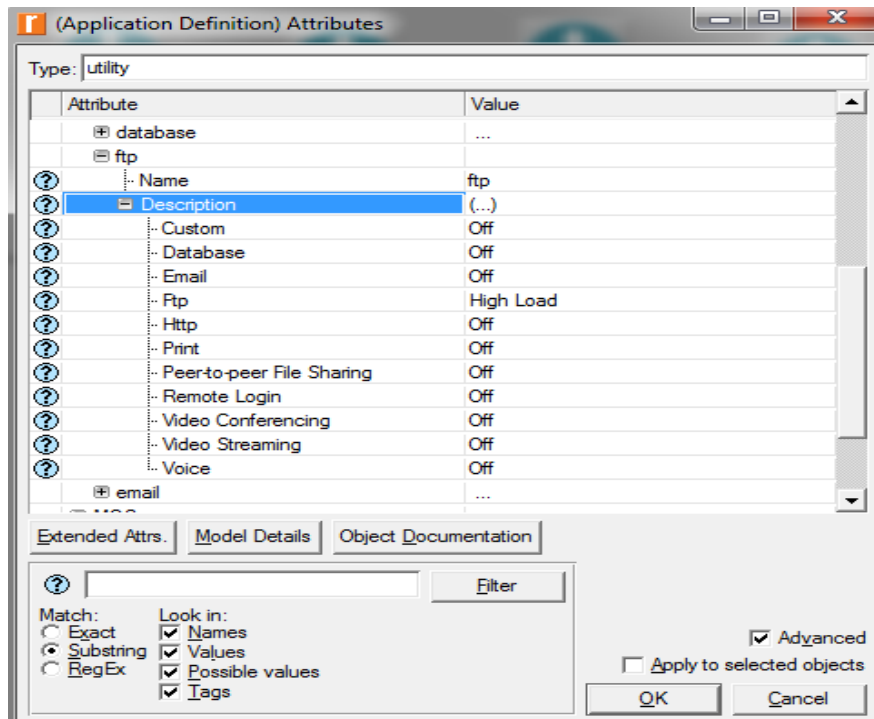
(Application Definition) Attributes

Type: utility

| Attribute | Value |
|---|---|
| database | ... |
| ftp | |
| Name | ftp |
| Description | (...) |
| Custom | Off |
| Database | Off |
| Email | Off |
| Ftp | High Load |
| Http | Off |
| Print | Off |
| Peer-to-peer File Sharing | Off |
| Remote Login | Off |
| Video Conferencing | Off |
| Video Streaming | Off |
| Voice | Off |
| email | ... |

Extended Attrs. Model Details Object Documentation

Filter

Match:
Exact
Substring
RegEx

Look in:
Names
Values
Possible values
Tags

Advanced
Apply to selected objects

OK Cancel